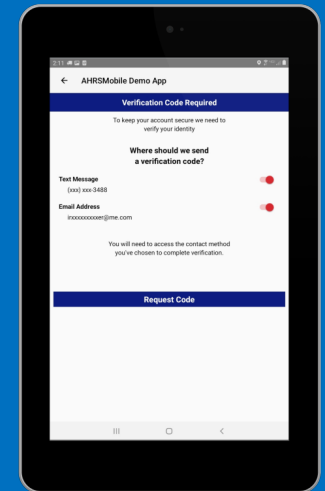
2:11

AHRSMobile Demo App

Verification Code Required

To keep your account secure we need to verify your identity

Where should we send a verification code?

Text Message
(xxx) xxx-3488

Email Address
irxxxxxxxxxer@me.com

You will need to access the contact method you've chosen to complete verification.

Request Code